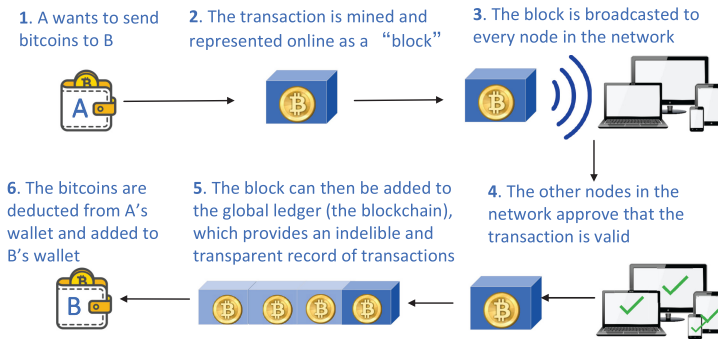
1. A wants to send bitcoins to B

A

2. The transaction is mined and represented online as a “block”

3. The block is broadcasted to every node in the network

4. The other nodes in the network approve that the transaction is valid

5. The block can then be added to the global ledger (the blockchain), which provides an indelible and transparent record of transactions

6. The bitcoins are deducted from A’s wallet and added to B’s wallet

B